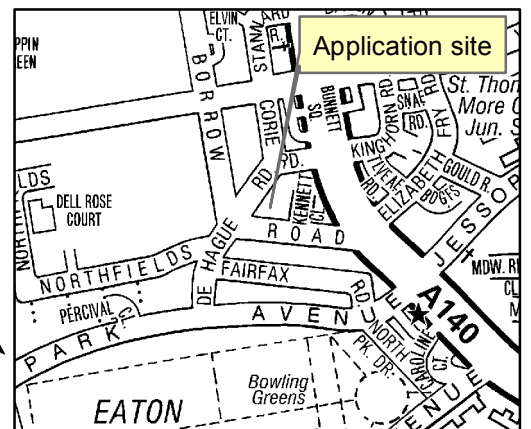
Application site

PPIN
EEN

ELVIN CT.

STANLARD

R.

BORROW

CORIE RD.

BUNNETT SQ.

KINGHORN RD.

SNAE RD.

FRY

St. Thom
More (
Jun. S

LDS

DELL ROSE COURT

NORTHFIELDS

NORTHFIELDS

DE HAGUE

KENNETT CL.

ROAD

LINEACRE RD.

ELIZABETH

GOULD R.

BOGES

JESSOP

MDW. RI

CL

M

FAIRFAX

RD.

PERCIVAL

PARK

AVENUE

A140

NORTH PK. DR.

CAROLINE CT.

Bowling Greens

EATON